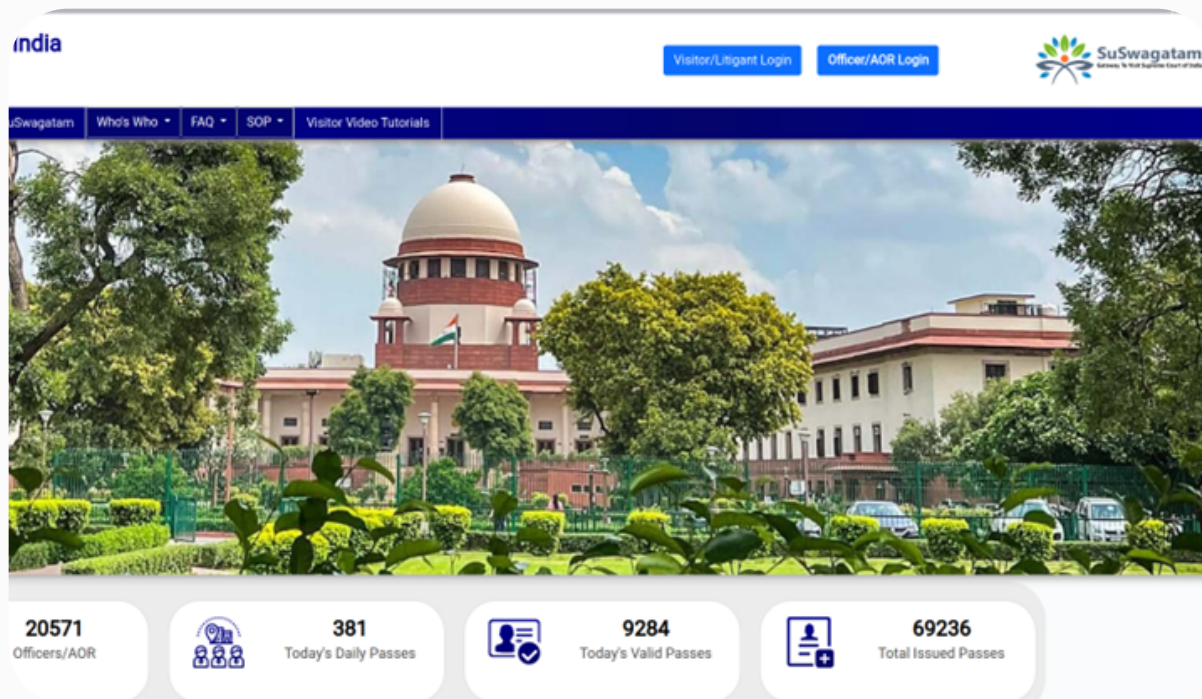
India

Visitor/Litigant Login

Officer/AOR Login

SuSwagatam
Gateway To Visit Supreme Court of India

SuSwagatam
Who's Who
FAQ
SOP
Visitor Video Tutorials

20571
Officers/AOR

381
Today's Daily Passes

9284
Today's Valid Passes

69236
Total Issued Passes